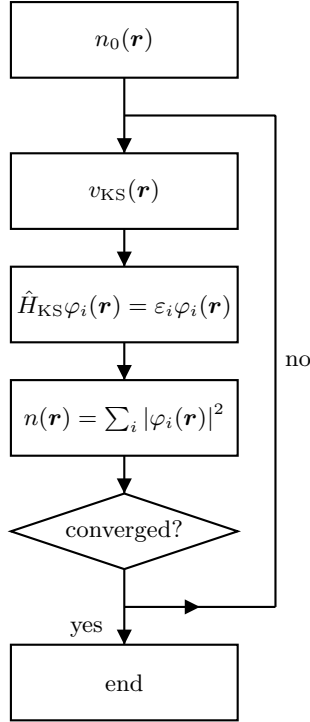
$n_0(\boldsymbol{r})$

$v_{\mathrm{KS}}(\boldsymbol{r})$

$\hat{H}_{\mathrm{KS}}\varphi_i(\boldsymbol{r}) = \varepsilon_i\varphi_i(\boldsymbol{r})$

$n(\boldsymbol{r}) = \sum_i |\varphi_i(\boldsymbol{r})|^2$

converged?

no

yes

end